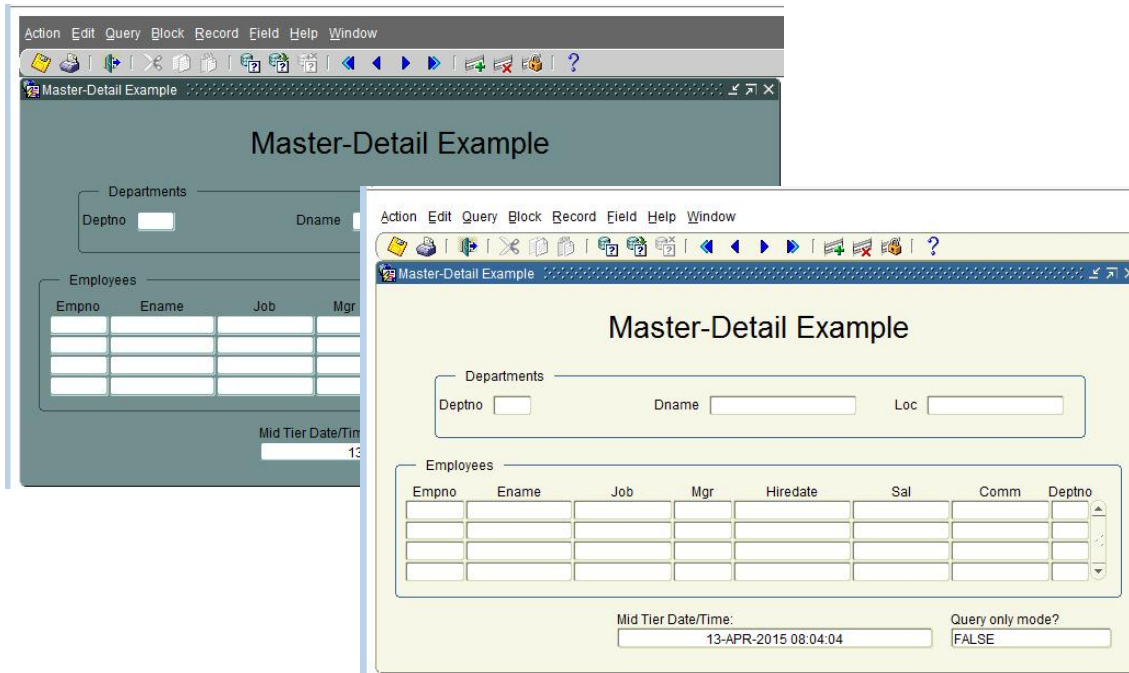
Action Edit Query Block Record Field Help Window

Master-Detail Example

Master-Detail Example

Departments

Deptno

Dname

Employees

| Empno | Ename | Job | Mgr |
|---|---|---|---|
| | | | |
| | | | |
| | | | |
| | | | |

Mid Tier Date/Tim

13

Action Edit Query Block Record Field Help Window

Master-Detail Example

Master-Detail Example

Departments

Deptno Dname Loc

Employees

| Empno | Ename | Job | Mgr | Hiredate | Sal | Comm | Deptno |
|---|---|---|---|---|---|---|---|
| | | | | | | | |
| | | | | | | | |
| | | | | | | | |
| | | | | | | | |

Mid Tier Date/Time:
13-APR-2015 08:04:04

Query only mode?
FALSE